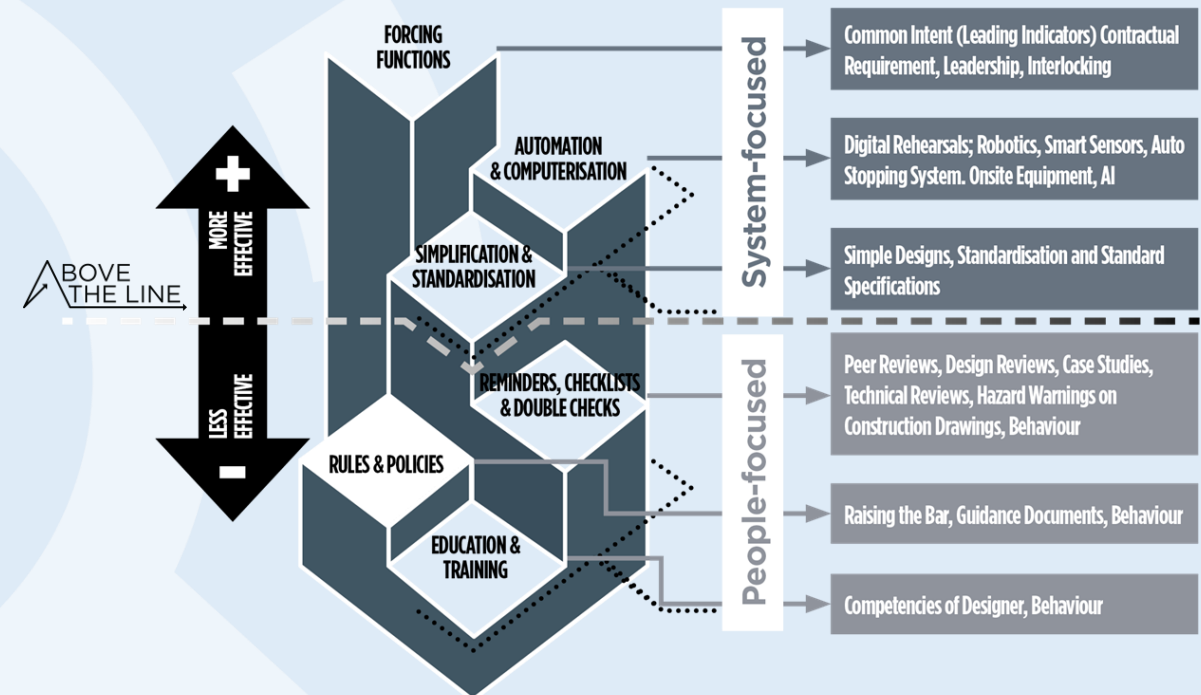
FORCING FUNCTIONS

AUTOMATION & COMPUTERISATION

SIMPLIFICATION & STANDARDISATION

REMINDERS, CHECKLISTS & DOUBLE CHECKS

RULES & POLICIES

EDUCATION & TRAINING

MORE EFFECTIVE

LESS EFFECTIVE

ABOVE THE LINE

System-focused

People-focused

Common Intent (Leading Indicators) Contractual Requirement, Leadership, Interlocking

Digital Rehearsals; Robotics, Smart Sensors, Auto Stopping System. Onsite Equipment, AI

Simple Designs, Standardisation and Standard Specifications

Peer Reviews, Design Reviews, Case Studies, Technical Reviews, Hazard Warnings on Construction Drawings, Behaviour

Raising the Bar, Guidance Documents, Behaviour

Competencies of Designer, Behaviour